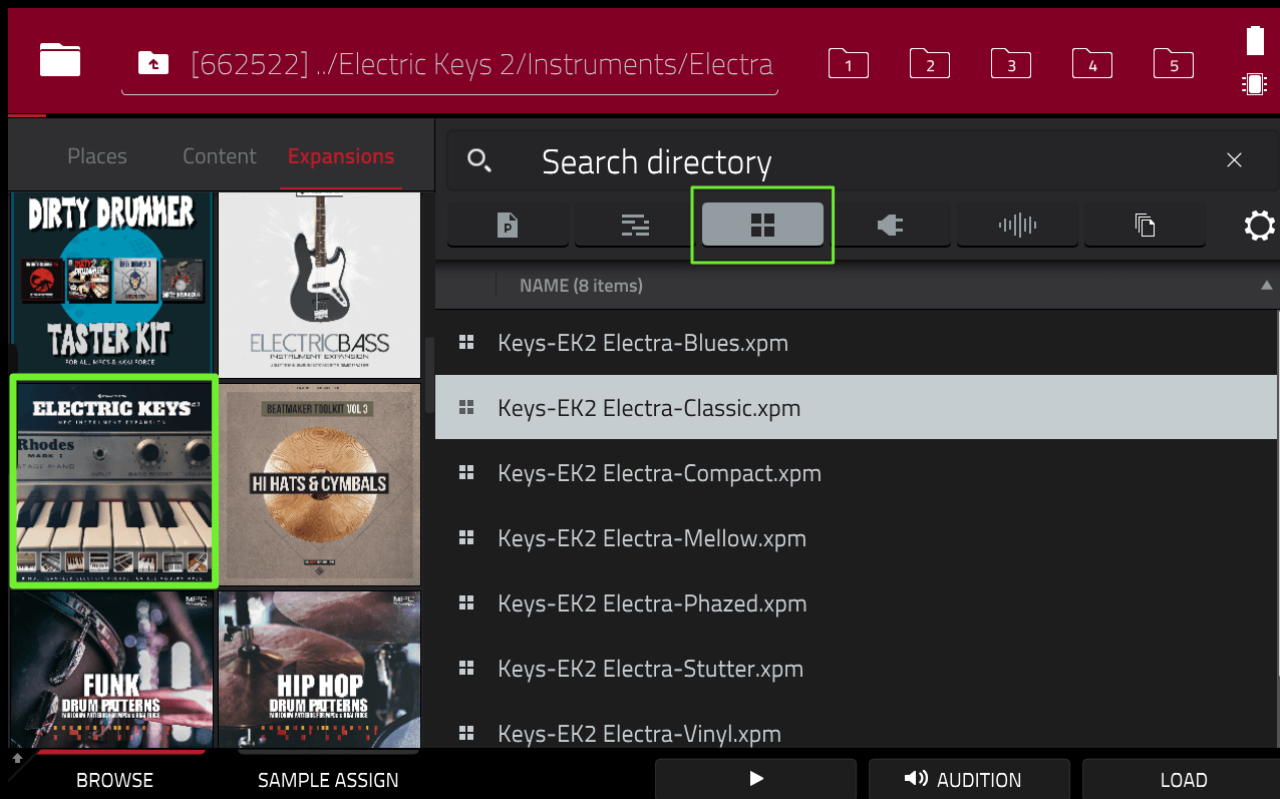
[662522] ../Electric Keys 2/Instruments/Electra

1 2 3 4 5

Places Content Expansions

DIRTY DRUMMER
TASTER KIT
FOR ALL MPCS & AKAI FORCE

ELECTRICBASS
INSTRUMENT EXPANSION

ELECTRIC KEYS
MPC INSTRUMENT EXPANSION
Rhodes
MARK 1
STAGE PIANO

BEATMAKER TOOLKIT VOL 3
HI HATS & CYMBALS

FUNK
DRUM PATTERNS

HIP HOP
DRUM PATTERNS

Search directory

NAME (8 items)

Keys-EK2 Electra-Blues.xpm
Keys-EK2 Electra-Classic.xpm
Keys-EK2 Electra-Compact.xpm
Keys-EK2 Electra-Mellow.xpm
Keys-EK2 Electra-Phazed.xpm
Keys-EK2 Electra-Stutter.xpm
Keys-EK2 Electra-Vinyl.xpm

BROWSE SAMPLE ASSIGN AUDITION LOAD